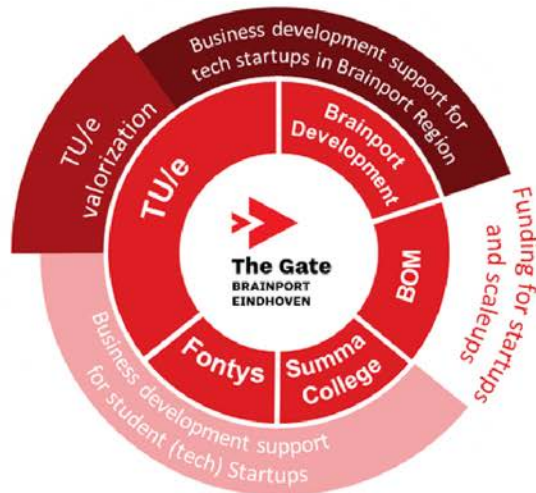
Business development support for tech startups in Brainport Region

TU/e valorization

Funding for startups and scaleups

Business development support for student (tech) Startups

TU/e

Brainport Development

BOM

Summa College

Fontys

The Gate
BRAINPORT
EINDHOVEN